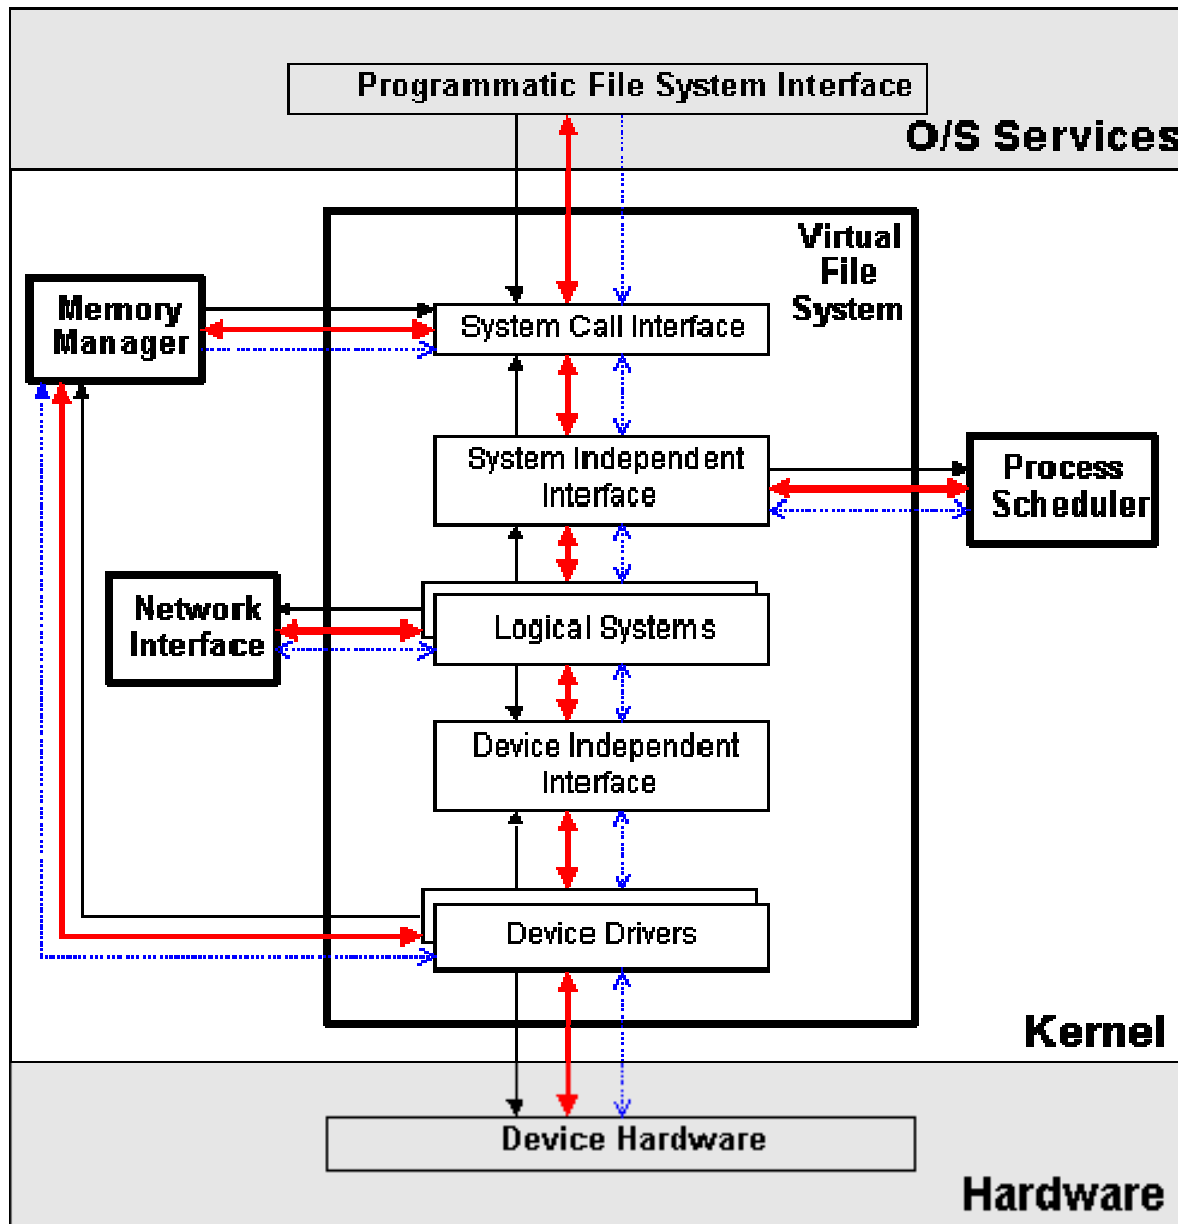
Programmatic File System Interface

O/S Services

Virtual File System

Memory Manager

System Call Interface

System Independent Interface

Process Scheduler

Network Interface

Logical Systems

Device Independent Interface

Device Drivers

Kernel

Device Hardware

Hardware